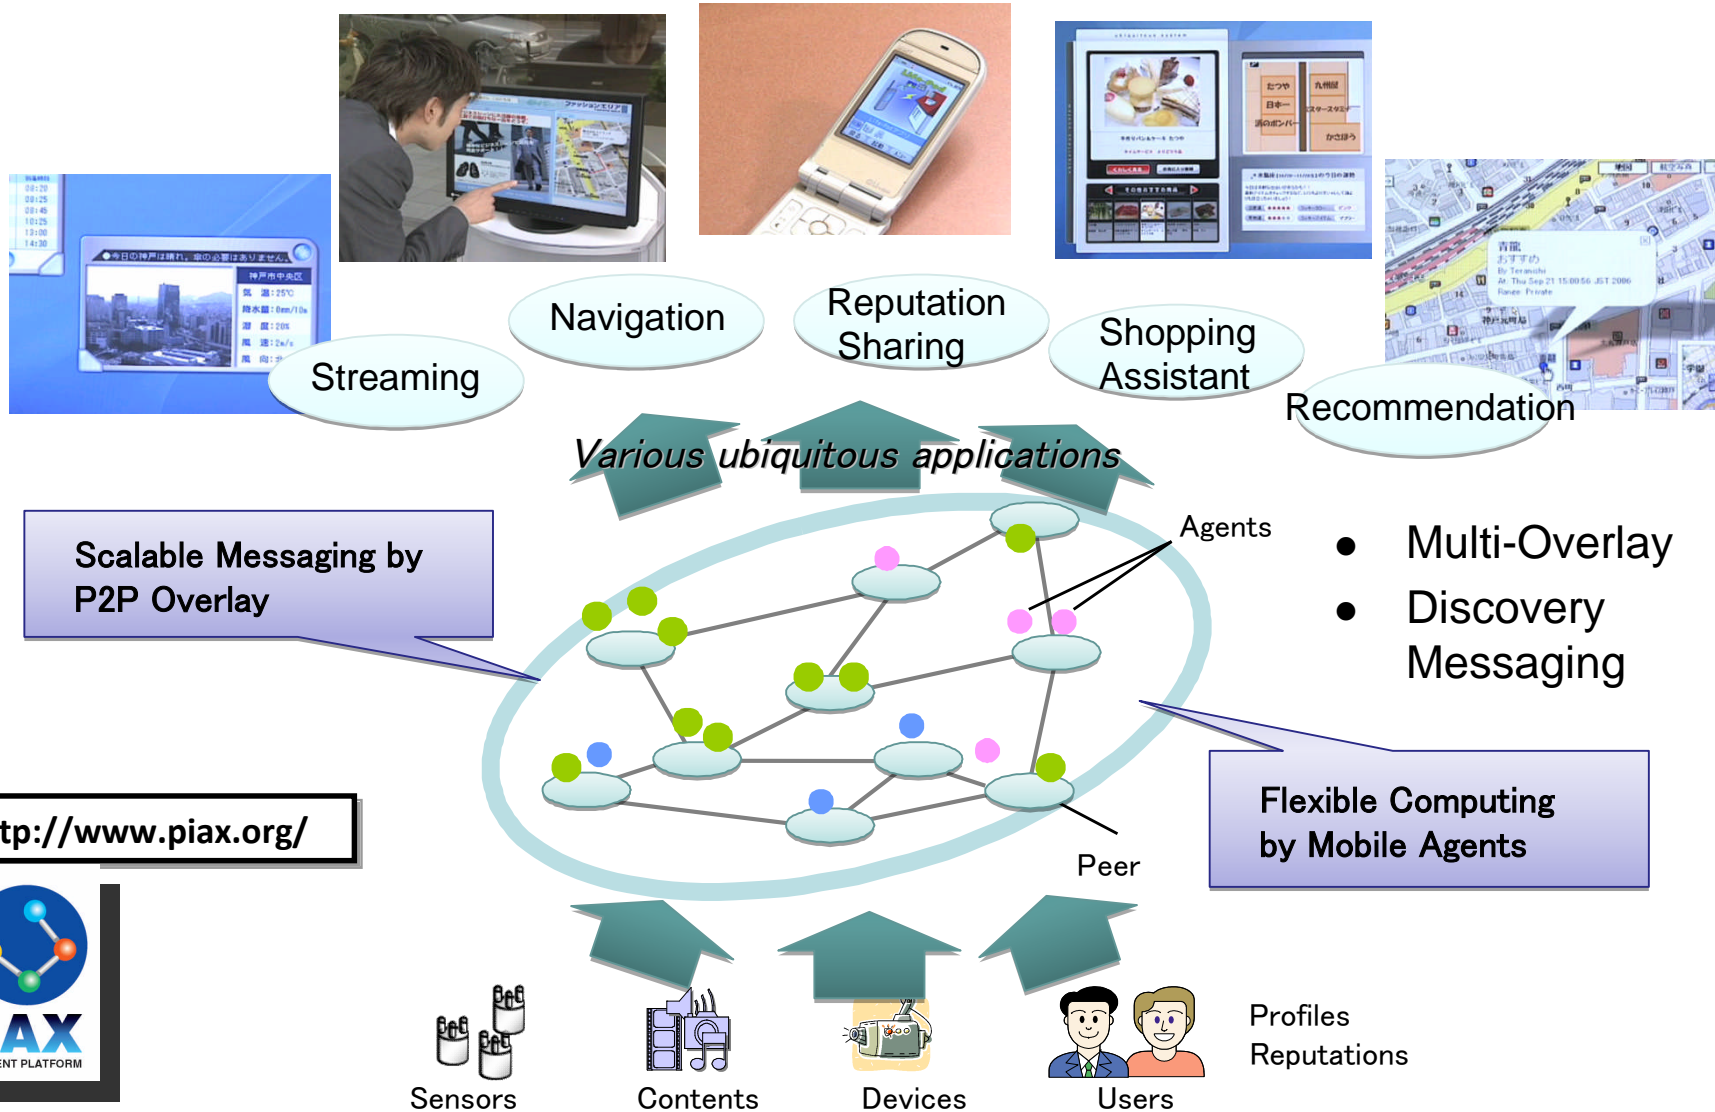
Streaming

Navigation

Reputation Sharing

Shopping Assistant

Recommendation

Various ubiquitous applications

Scalable Messaging by P2P Overlay

Agents

- Multi-Overlay
- Discovery Messaging

Peer

Flexible Computing by Mobile Agents

tp://www.piax.org/

AX

ENT PLATFORM

Sensors

Contents

Devices

Users

Profiles
Reputations